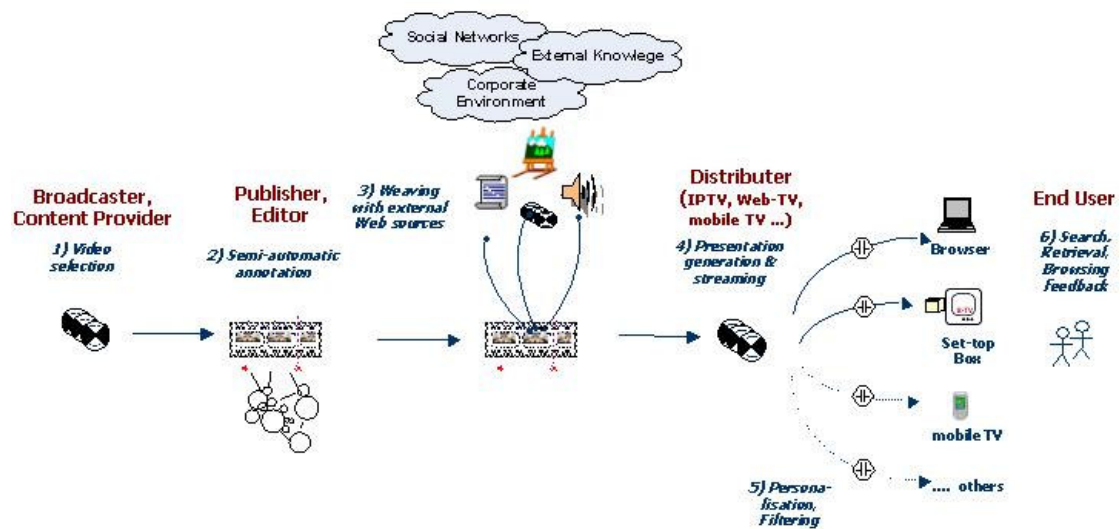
Social Networks

External Knowlege

Corporate Environment

Broadcaster, Content Provider

1) Video selection

Publisher, Editor

2) Semi-automatic annotation

3) Weaving with external Web sources

Distributer (IPTV, Web-TV, mobile TV ...)

4) Presentation generation & streaming

Browser

Set-top Box

mobile TV

.... others

5) Personalisation, Filtering

End User

6) Search, Retrieval, Browsing feedback